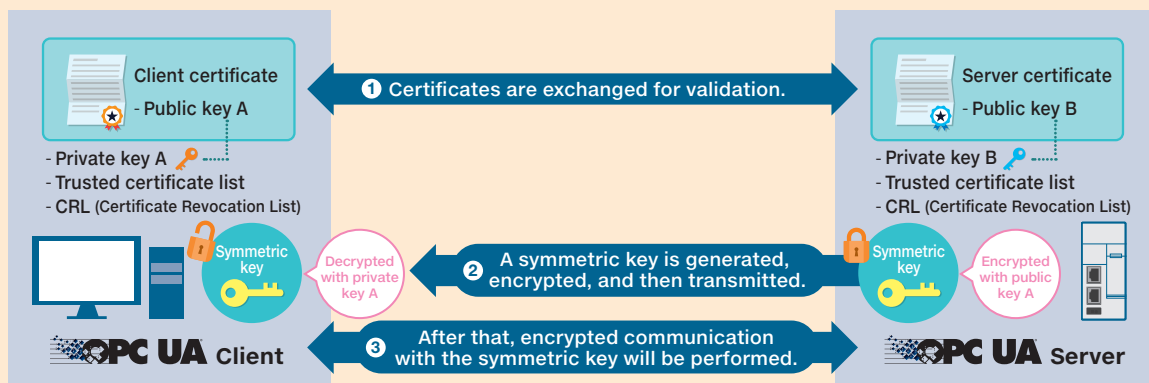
Client certificate
- Public key A

- Private key A
- Trusted certificate list
- CRL (Certificate Revocation List)

① Certificates are exchanged for validation.

Server certificate
- Public key B

- Private key B
- Trusted certificate list
- CRL (Certificate Revocation List)

Symmetric key

Decrypted with private key A

② A symmetric key is generated, encrypted, and then transmitted.

Symmetric key

Encrypted with public key A

OPC UA Client

③ After that, encrypted communication with the symmetric key will be performed.

OPC UA Server